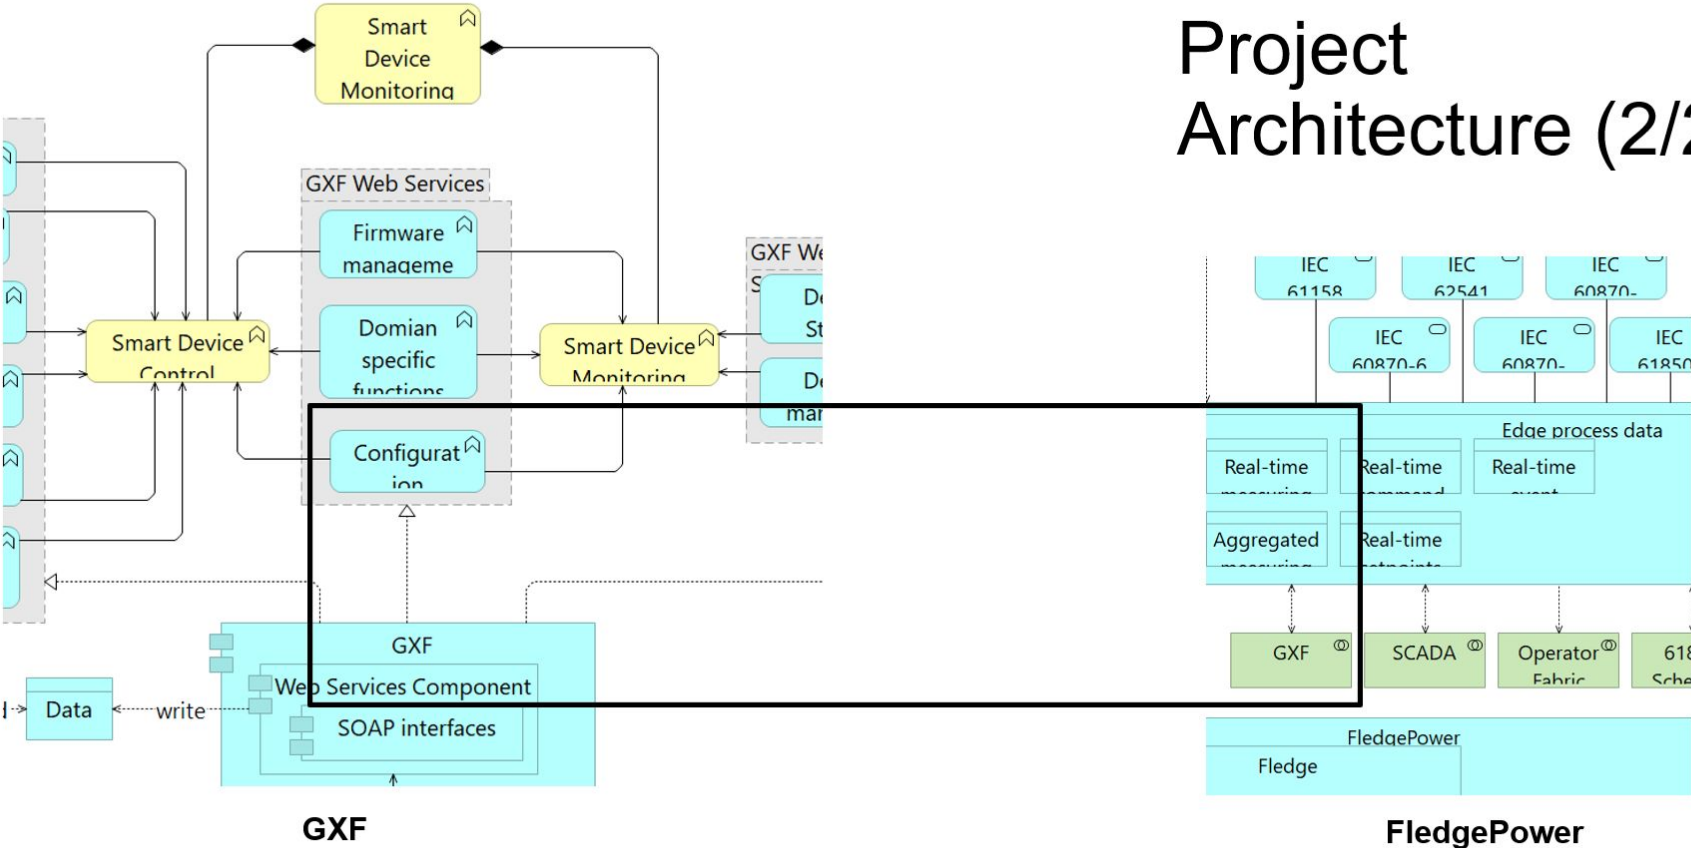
Project Architecture (2/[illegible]

Smart Device Monitoring

GXF Web Services

Firmware manageme

Domian specific functions

Configurat ion

Smart Device Control

Smart Device Monitoring

GXF We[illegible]

S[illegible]

De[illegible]

St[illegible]

De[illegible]

mar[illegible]

GXF

Web Services Component

SOAP interfaces

Data

write

GXF

IEC 61158

IEC 62541

IEC 60870-

IEC 60870-6

IEC 60870-

IEC 61850

Edge process data

Real-time measuring

Real-time command

Real-time event

Aggregated measuring

Real-time setpoints

GXF

SCADA

Operator Fabric

618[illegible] Sche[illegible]

FledgePower

Fledge

FledgePower